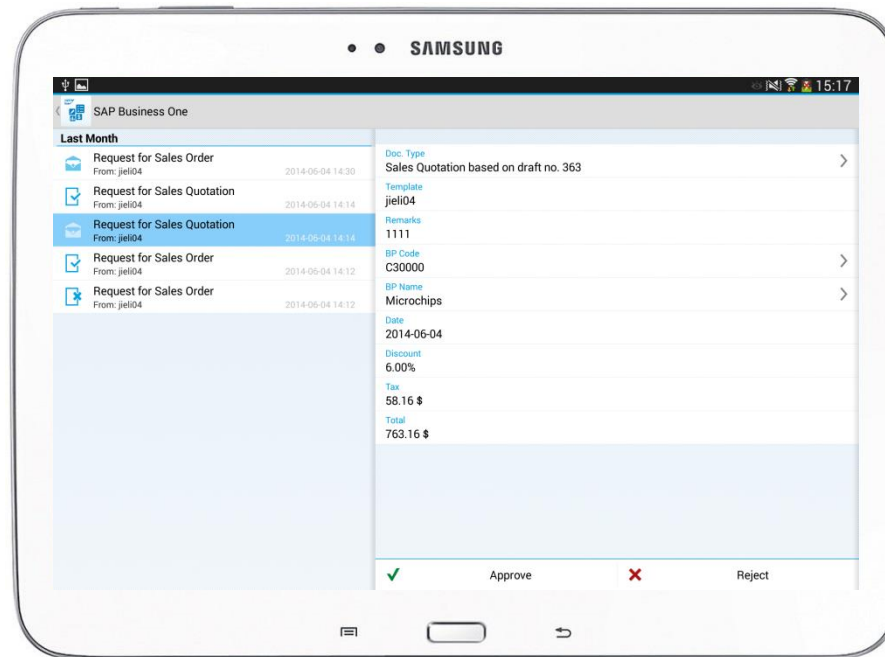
SAMSUNG

15:17

SAP Business One

Last Month

Request for Sales Order
From: jieli04 2014-06-04 14:30

Request for Sales Quotation
From: jieli04 2014-06-04 14:14

Request for Sales Quotation
From: jieli04 2014-06-04 14:14

Request for Sales Order
From: jieli04 2014-06-04 14:12

Request for Sales Order
From: jieli04 2014-06-04 14:12

Doc. Type
Sales Quotation based on draft no. 363

Template
jieli04

Remarks
1111

BP Code
C30000

BP Name
Microchips

Date
2014-06-04

Discount
6.00%

Tax
58.16 $

Total
763.16 $

Approve

Reject